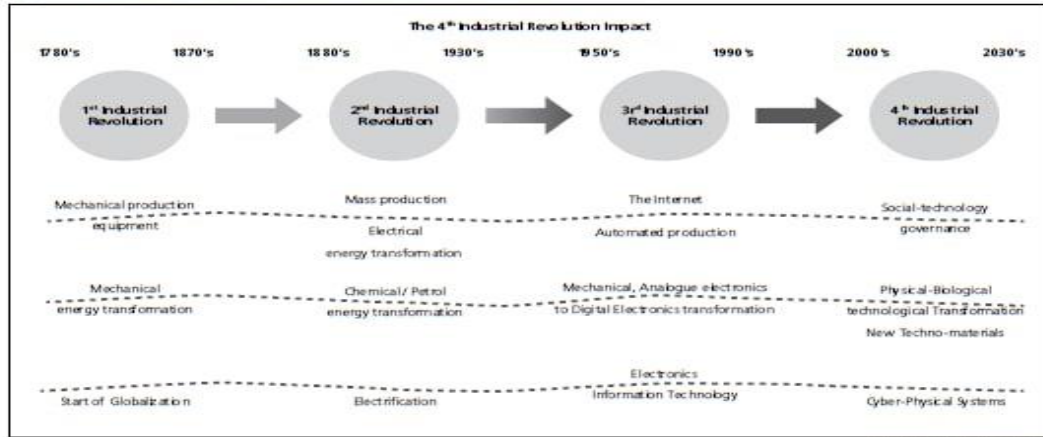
The 4th Industrial Revolution Impact

1780's 1870's

1880's 1930's

1950's 1990's

2000's 2030's

1st Industrial Revolution

2nd Industrial Revolution

3rd Industrial Revolution

4th Industrial Revolution

Mechanical production equipment

Mass production

Electrical energy transformation

The Internet

Automated production

Social-technology governance

Mechanical energy transformation

Chemical / Petrol energy transformation

Mechanical, Analogue electronics to Digital Electronics transformation

Physical-Biological technological Transformation

New Techno-materials

Start of Globalization

Electrification

Electronics

Information Technology

Cyber-Physical Systems